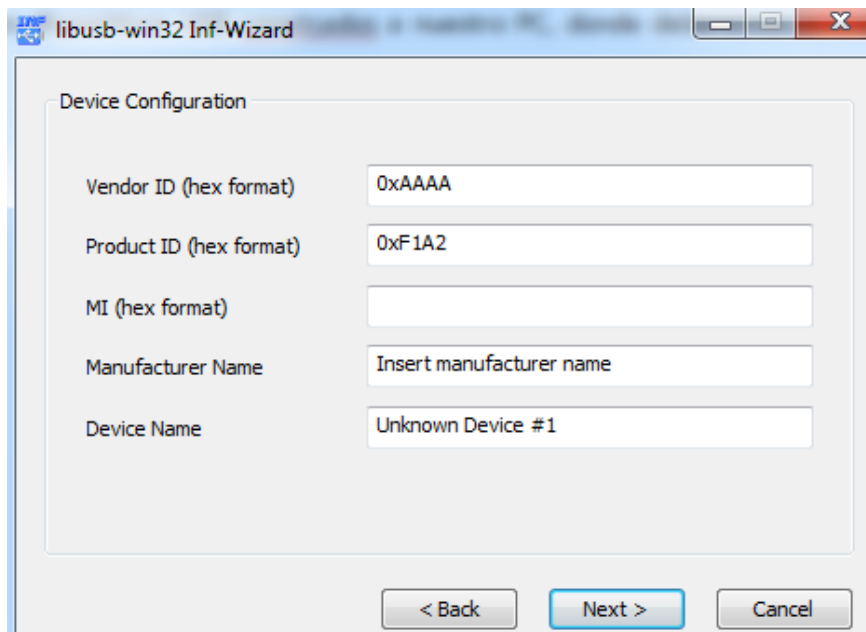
libusb-win32 Inf-Wizard

Device Configuration

Vendor ID (hex format) 0xAAAA

Product ID (hex format) 0xF1A2

MI (hex format)

Manufacturer Name Insert manufacturer name

Device Name Unknown Device #1

< Back
Next >
Cancel